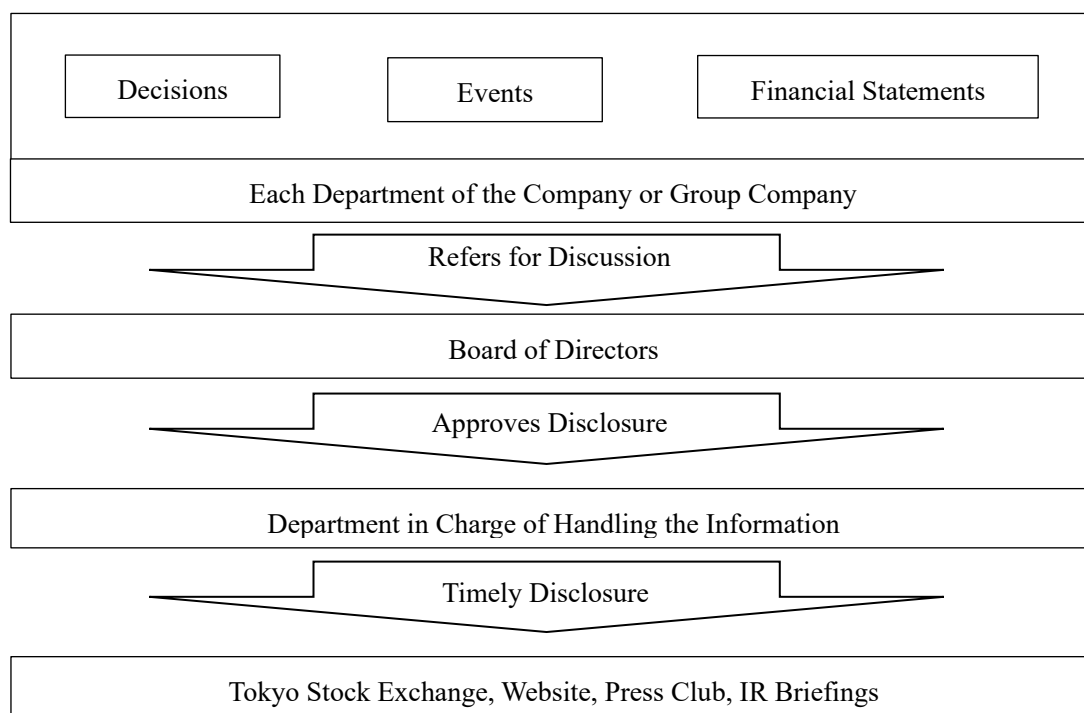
Decisions

Events

Financial Statements

Each Department of the Company or Group Company

Refers for Discussion

Board of Directors

Approves Disclosure

Department in Charge of Handling the Information

Timely Disclosure

Tokyo Stock Exchange, Website, Press Club, IR Briefings